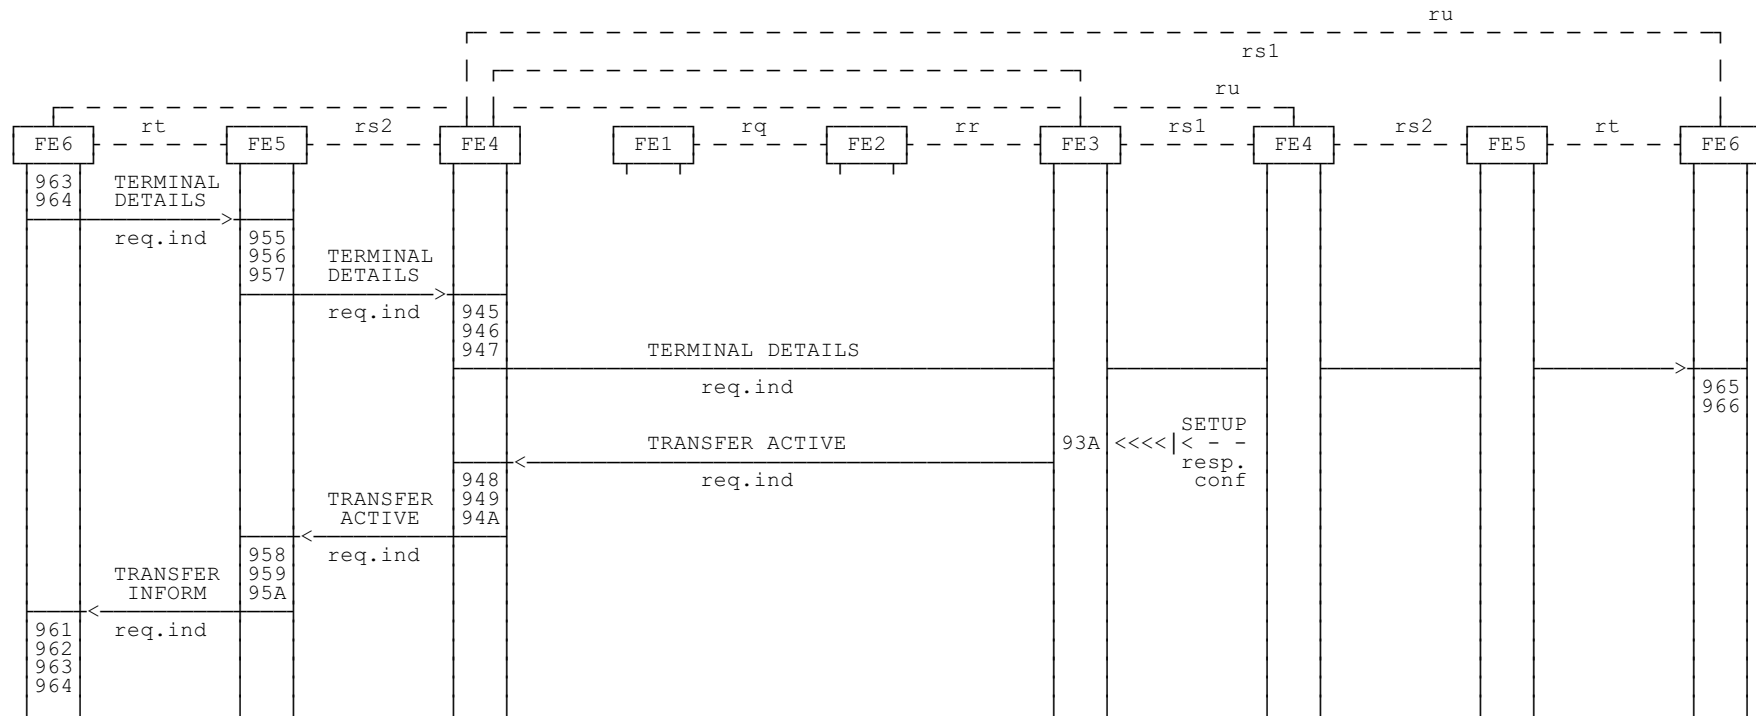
ru

rs1

ru

FE6 rt FE5 rs2 FE4 FE1 rq FE2 rr FE3 rs1 FE4 rs2 FE5 rt FE6

963
964

TERMINAL DETAILS

req.ind

955
956
957

TERMINAL DETAILS

req.ind

945
946
947

TERMINAL DETAILS

req.ind

965
966

SETUP

TRANSFER ACTIVE

93A <<<<|< - -

resp. conf

948
949
94A

req.ind

TRANSFER ACTIVE

958
959
95A

req.ind

TRANSFER INFORM

961
962
963
964

req.ind